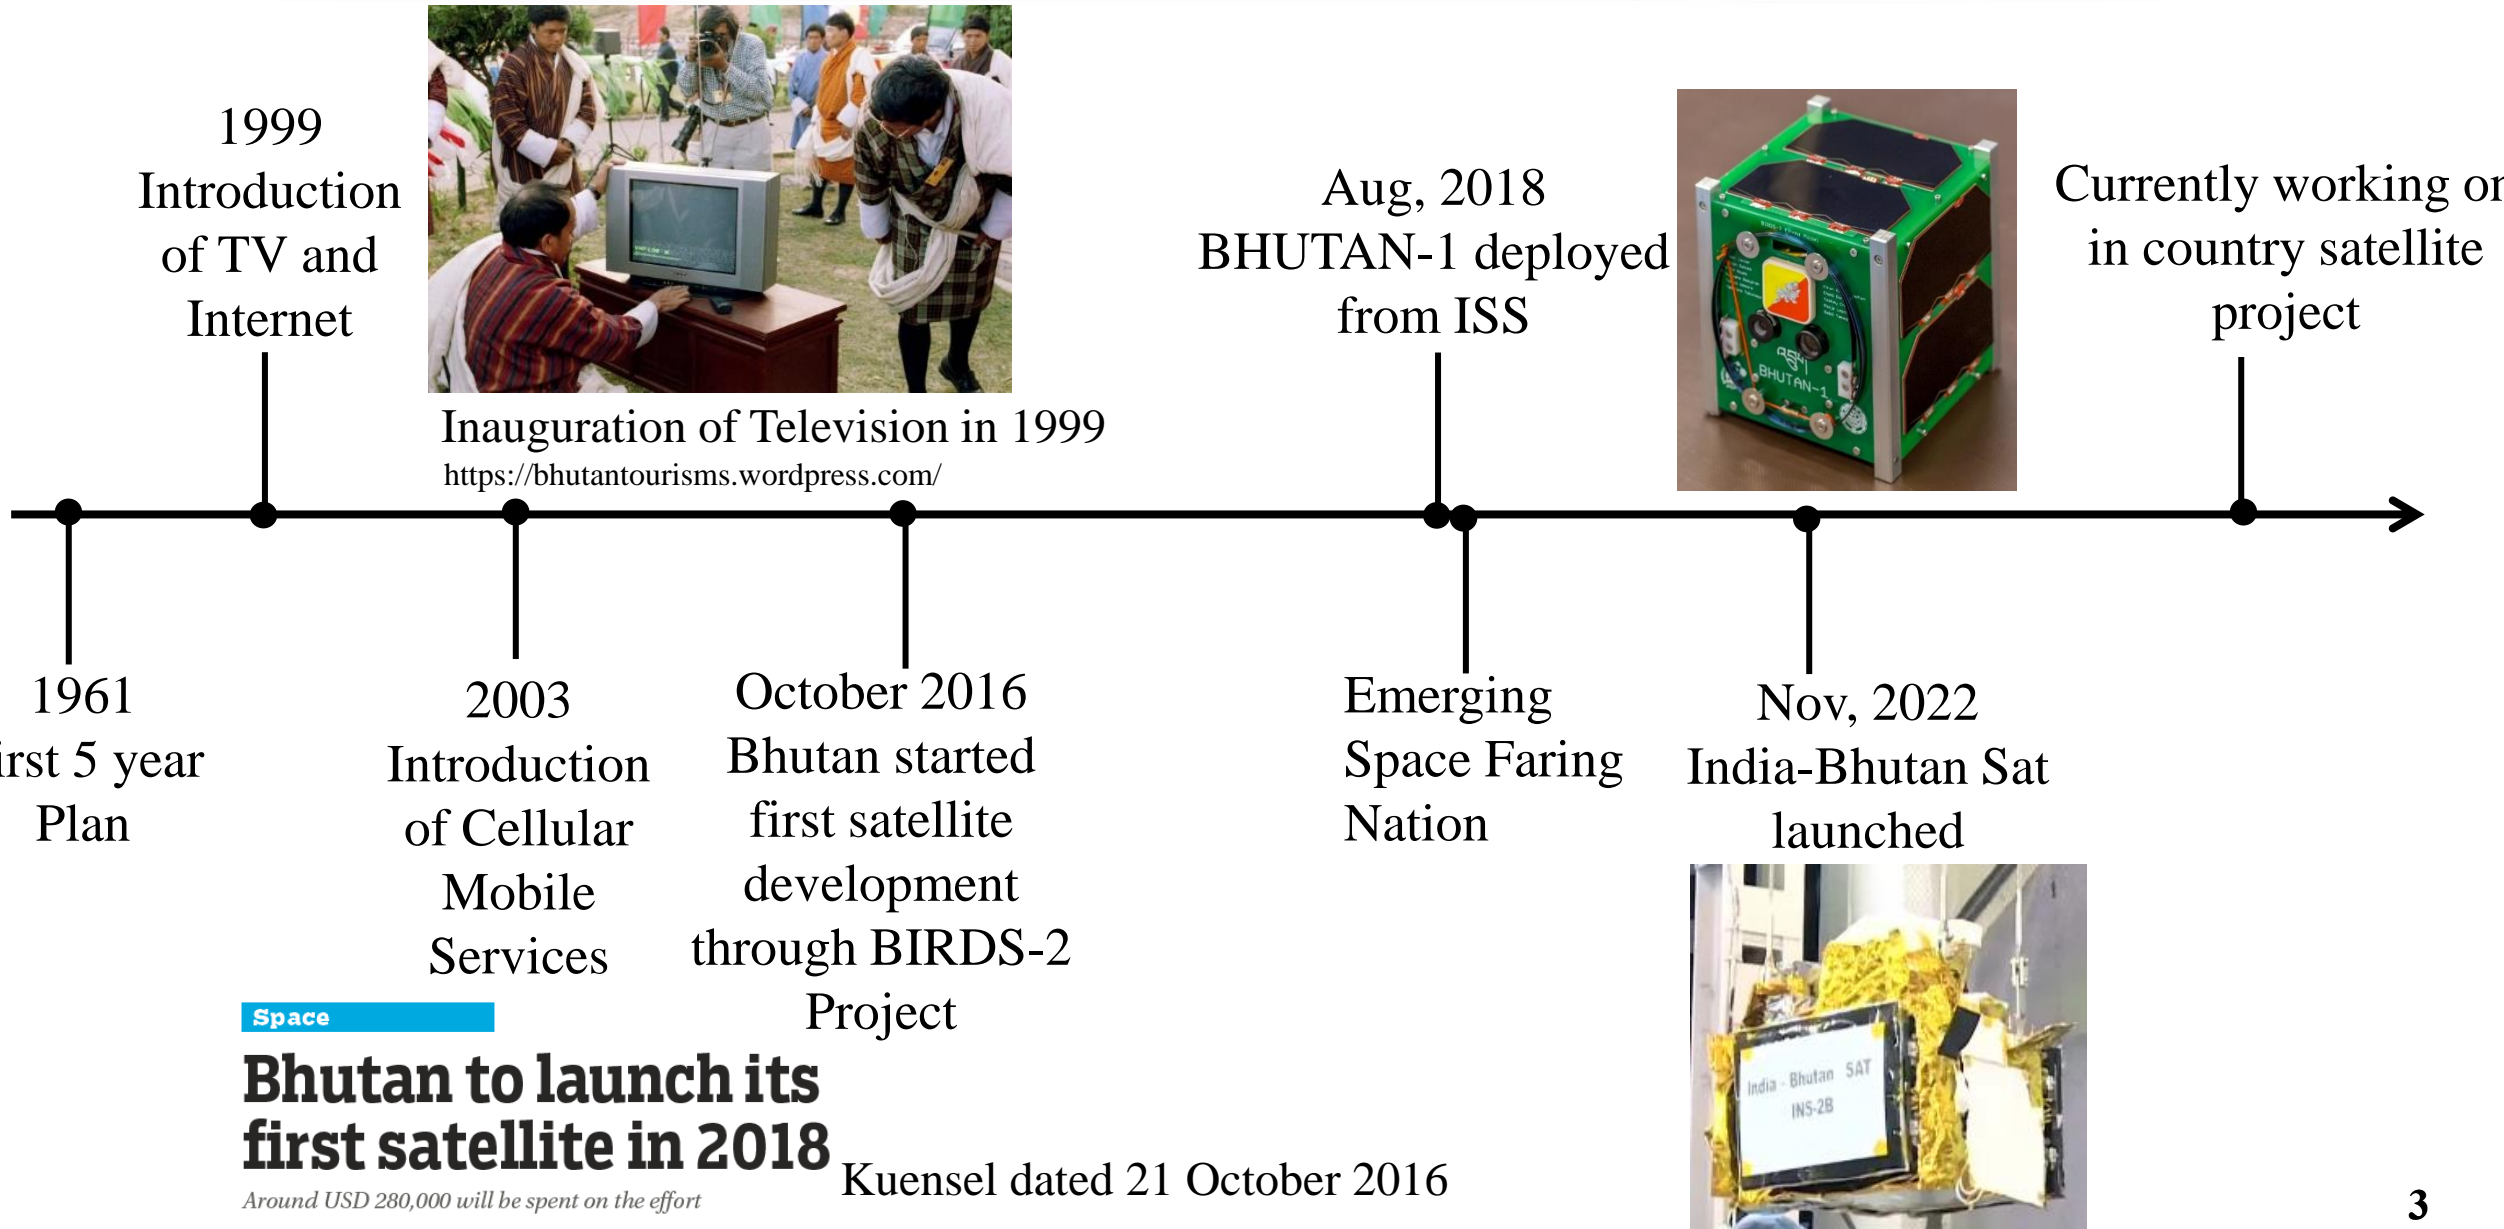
1999
Introduction of TV and Internet

Inauguration of Television in 1999
https://bhutantourisms.wordpress.com/

Aug, 2018
BHUTAN-1 deployed from ISS

BHUTAN-1

Currently working o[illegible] in country satellite project

1961
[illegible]irst 5 year Plan

2003
Introduction of Cellular Mobile Services

October 2016
Bhutan started first satellite development through BIRDS-2 Project

Emerging Space Faring Nation

Nov, 2022
India-Bhutan Sat launched

India - Bhutan SAT
INS-2B

Space
Bhutan to launch its first satellite in 2018
Around USD 280,000 will be spent on the effort

Kuensel dated 21 October 2016

3